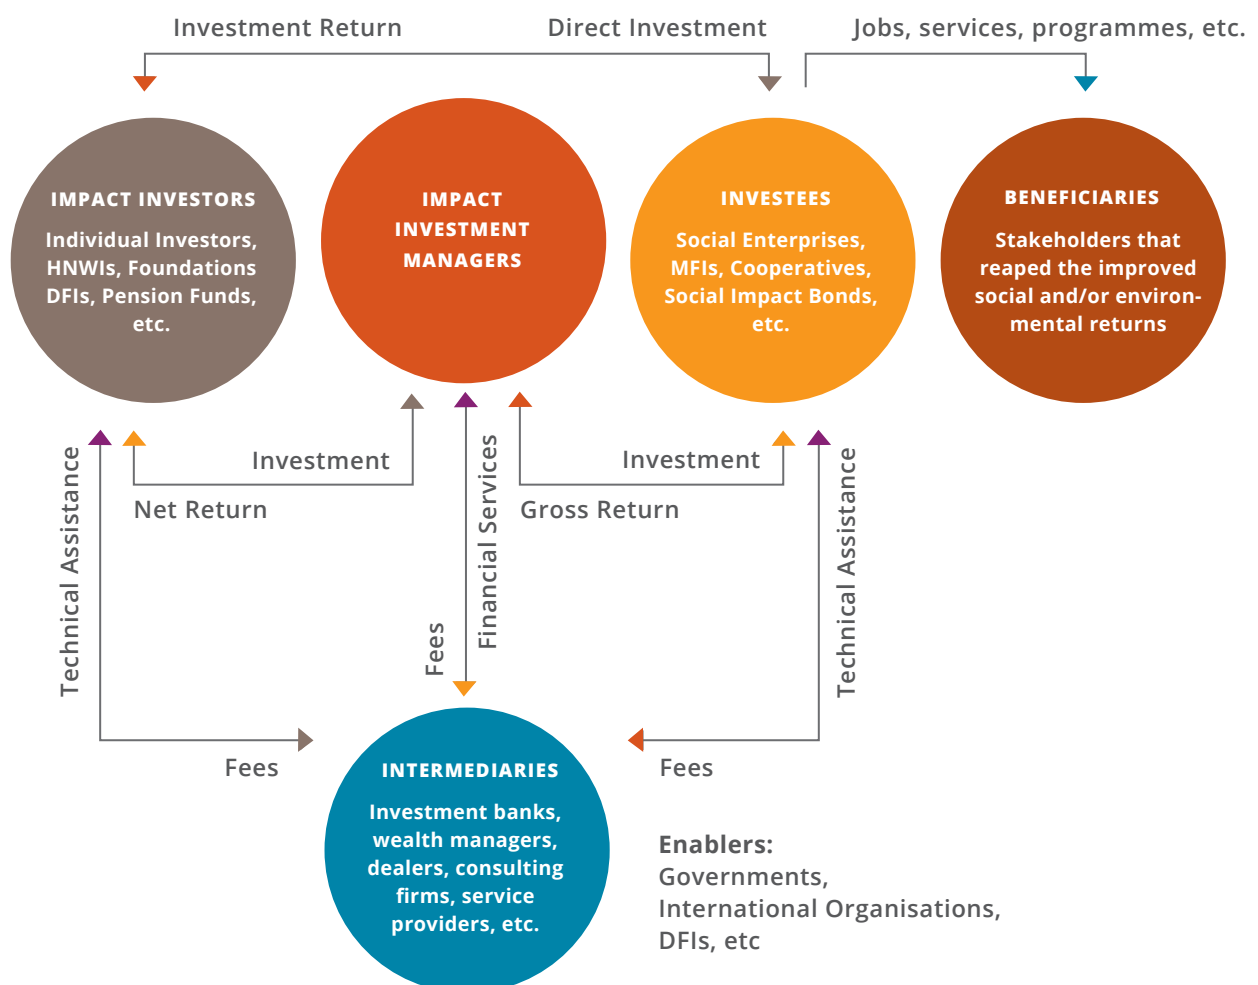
Investment Return

Direct Investment

Jobs, services, programmes, etc.

IMPACT INVESTORS

Individual Investors, HNWIs, Foundations DFIs, Pension Funds, etc.

IMPACT INVESTMENT MANAGERS

INVESTEES

Social Enterprises, MFIs, Cooperatives, Social Impact Bonds, etc.

BENEFICIARIES

Stakeholders that reaped the improved social and/or environmental returns

Technical Assistance

Investment

Net Return

Financial Services

Fees

Investment

Gross Return

Technical Assistance

Fees

Fees

INTERMEDIARIES

Investment banks, wealth managers, dealers, consulting firms, service providers, etc.

Enablers:
Governments,
International Organisations,
DFIs, etc